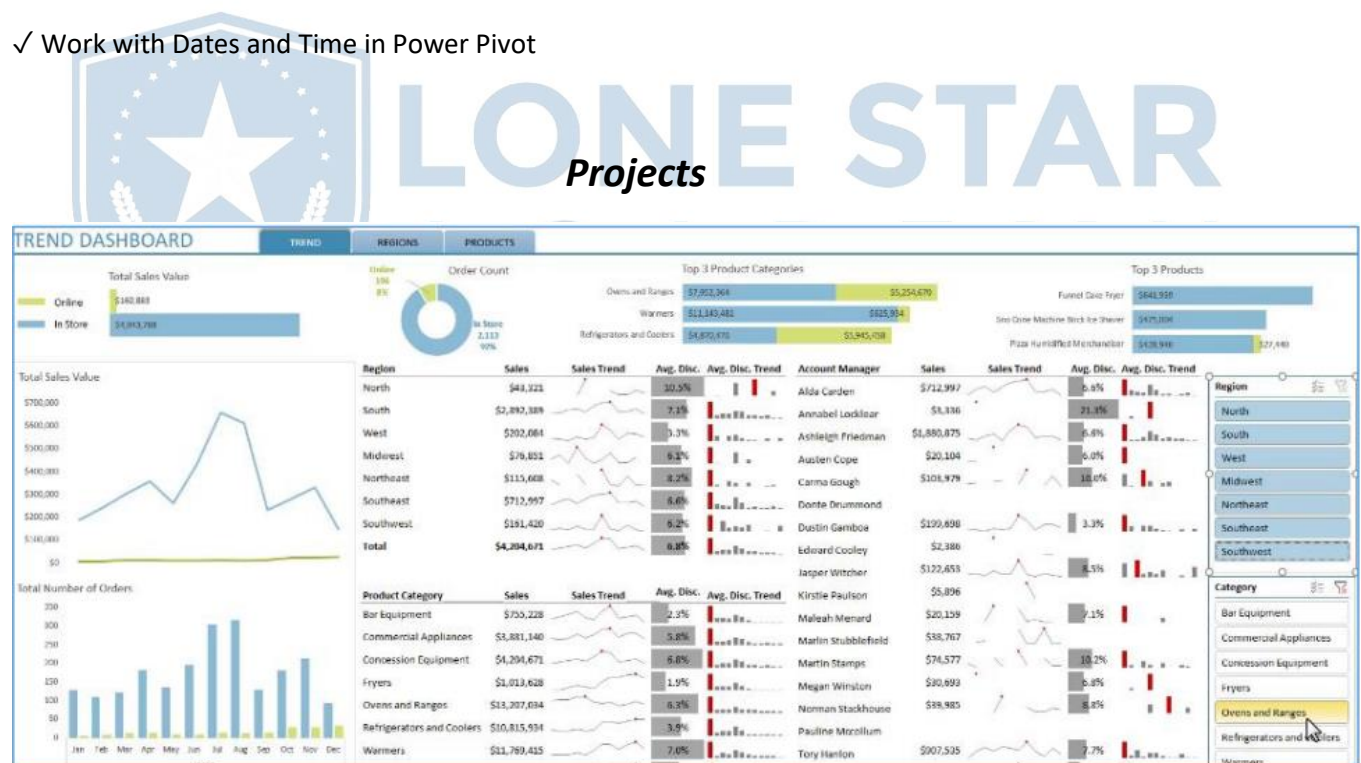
✓ Work with Dates and Time in Power Pivot

LONE STAR

Projects

TREND DASHBOARD

TREND | REGIONS | PRODUCTS

Total Sales Value

Online $160,883

In Store $4,043,788

Online 196 8%

Order Count

In Store 2,133 92%

Top 3 Product Categories

Ovens and Ranges $7,952,364 $5,254,670

Warmers $11,143,481 $625,934

Refrigerators and Coolers $4,870,970 $5,945,058

Top 3 Products

Funnel Cake Fryer $641,958

Sno Cone Machine Block Ice Shaver $475,004

Pizza Humidified Merchandiser $438,946 $27,440

Total Sales Value

$700,000
$600,000
$500,000
$400,000
$300,000
$200,000
$100,000
$0

| Region | Sales | Sales Trend | Avg. Disc. | Avg. Disc. Trend |
|---|---|---|---|---|
| North | $43,321 | | 10.5% | |
| South | $2,892,389 | | 7.1% | |
| West | $202,084 | | 3.3% | |
| Midwest | $76,851 | | 6.1% | |
| Northeast | $115,608 | | 8.2% | |
| Southeast | $712,997 | | 6.6% | |
| Southwest | $161,420 | | 6.2% | |
| Total | $4,204,671 | | 6.8% | |

| Account Manager | Sales | Sales Trend | Avg. Disc. | Avg. Disc. Trend |
|---|---|---|---|---|
| Alda Carden | $712,997 | | 6.6% | |
| Annabel Locklear | $3,336 | | 21.3% | |
| Ashleigh Friedman | $1,880,875 | | 6.8% | |
| Austen Cope | $20,104 | | 6.0% | |
| Carma Gough | $103,979 | | 10.0% | |
| Donte Drummond | | | | |
| Dustin Gamboa | $199,698 | | 3.3% | |
| Edward Cooley | $2,380 | | | |
| Jasper Witcher | $122,653 | | 8.5% | |
| Kirstie Paulson | $5,896 | | | |
| Maleah Menard | $20,159 | | 7.1% | |
| Marlin Stubblefield | $38,767 | | | |
| Martin Stamps | $74,577 | | 10.2% | |
| Megan Winston | $30,693 | | 6.8% | |
| Norman Stackhouse | $39,985 | | 8.8% | |
| Pauline Mcmillum | | | | |
| Tory Hanlon | $907,535 | | 7.7% | |

Region
North
South
West
Midwest
Northeast
Southeast
Southwest

Total Number of Orders

350
300
250
200
150
100
50
0

Jan Feb Mar Apr May Jun Jul Aug Sep Oct Nov Dec

| Product Category | Sales | Sales Trend | Avg. Disc. | Avg. Disc. Trend |
|---|---|---|---|---|
| Bar Equipment | $755,228 | | 2.3% | |
| Commercial Appliances | $3,881,140 | | 5.8% | |
| Concession Equipment | $4,204,671 | | 6.8% | |
| Fryers | $1,013,628 | | 1.9% | |
| Ovens and Ranges | $13,207,034 | | 6.3% | |
| Refrigerators and Coolers | $10,815,934 | | 3.9% | |
| Warmers | $11,769,415 | | 7.0% | |

Category
Bar Equipment
Commercial Appliances
Concession Equipment
Fryers
Ovens and Ranges
Refrigerators and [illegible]lers
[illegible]